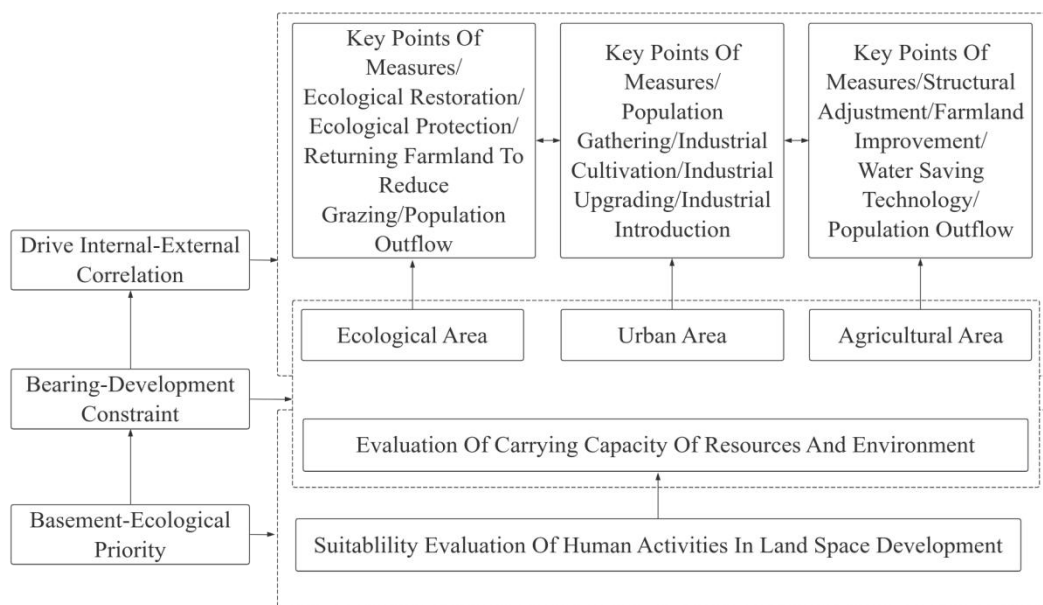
Key Points Of Measures/ Ecological Restoration/ Ecological Protection/ Returning Farmland To Reduce Grazing/Population Outflow

Key Points Of Measures/ Population Gathering/Industrial Cultivation/Industrial Upgrading/Industrial Introduction

Key Points Of Measures/Structural Adjustment/Farmland Improvement/ Water Saving Technology/ Population Outflow

Drive Internal-External Correlation

Ecological Area

Urban Area

Agricultural Area

Bearing-Development Constraint

Evaluation Of Carrying Capacity Of Resources And Environment

Basement-Ecological Priority

Suitablility Evaluation Of Human Activities In Land Space Development